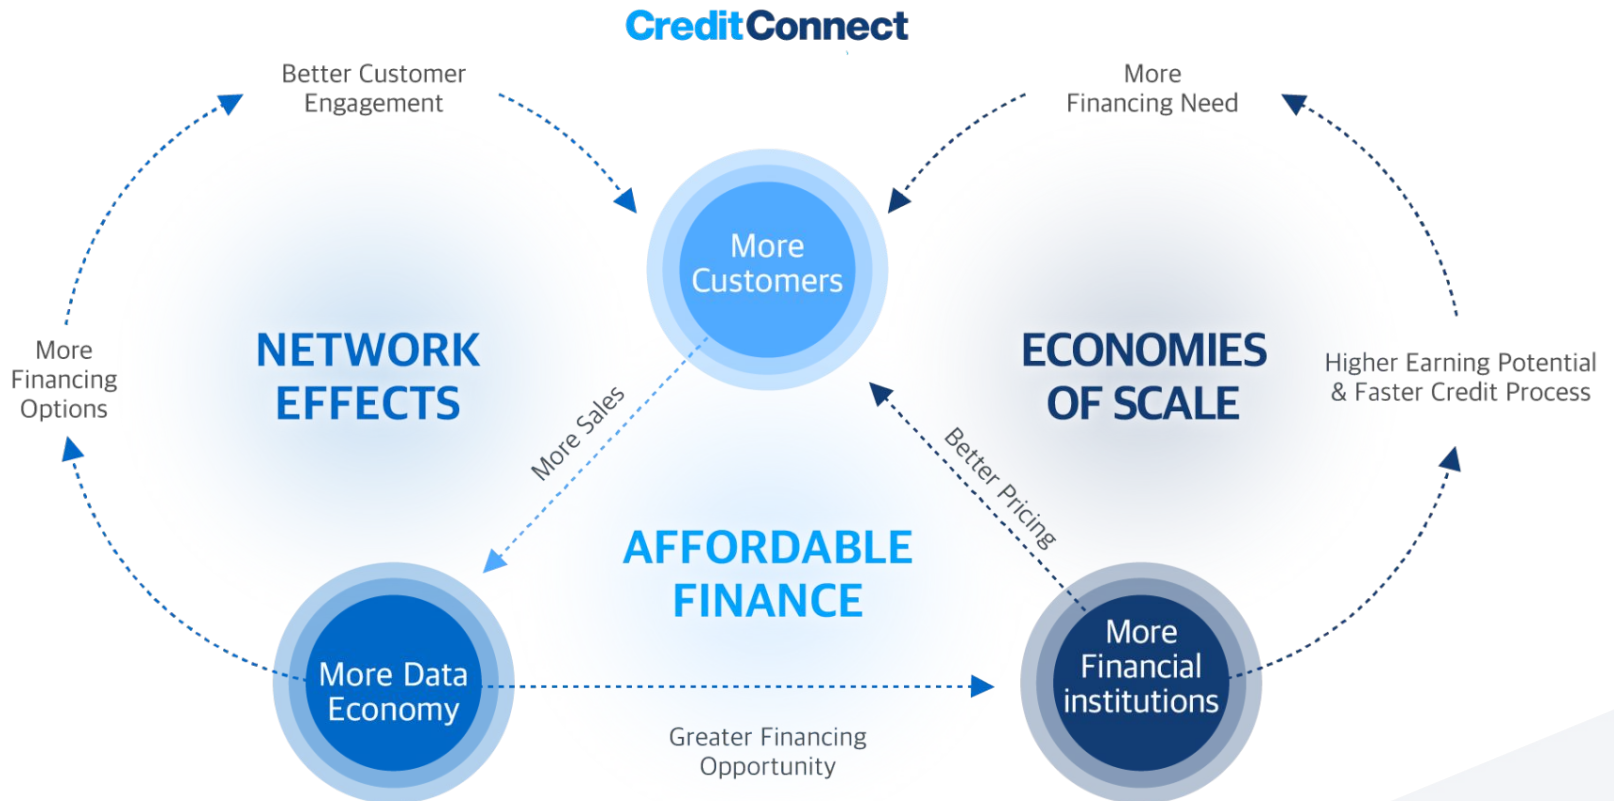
CreditConnect

Better Customer Engagement

More Financing Need

More Customers

More Financing Options

NETWORK EFFECTS

ECONOMIES OF SCALE

Higher Earning Potential & Faster Credit Process

More Sales

Better Pricing

AFFORDABLE FINANCE

More Data Economy

More Financial institutions

Greater Financing Opportunity